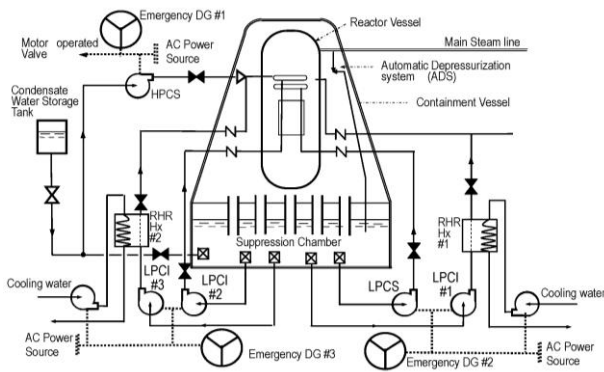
Emergency DG #1

Motor operated Valve

AC Power Source

HPCS

Reactor Vessel

Main Steam line

Automatic Depressurization system (ADS)

Containment Vessel

Condensate Water Storage Tank

RHR Hx #2

Suppression Chamber

RHR Hx #1

Cooling water

LPCI #3

LPCI #2

LPCS

LPCI #1

Cooling water

AC Power Source

Emergency DG #3

Emergency DG #2

AC Power Source